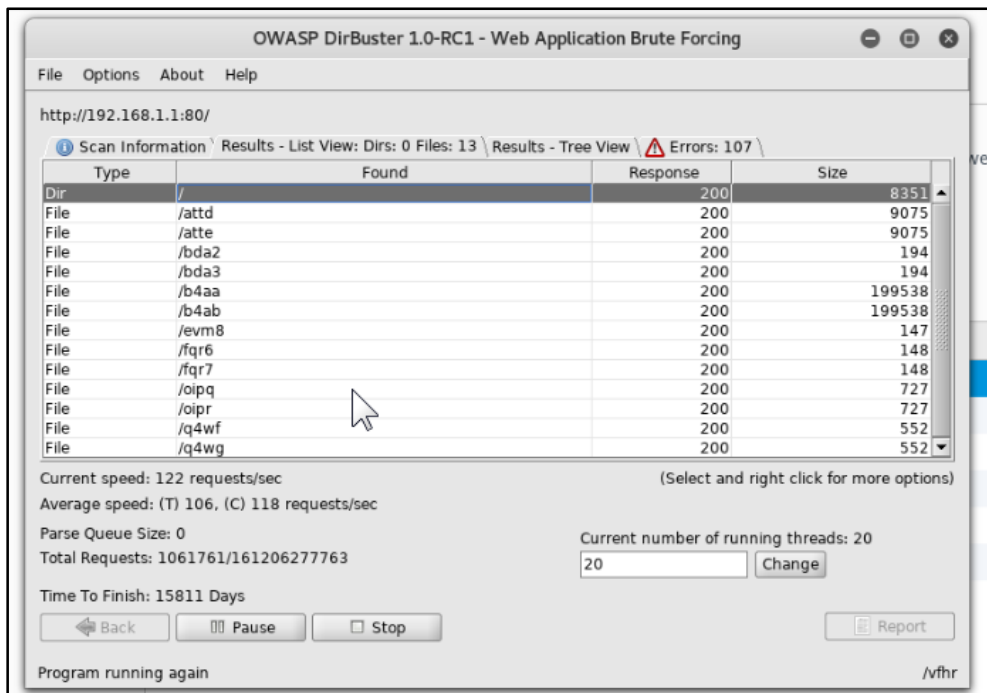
OWASP DirBuster 1.0-RC1 - Web Application Brute Forcing

File Options About Help

http://192.168.1.1:80/

Scan Information | Results - List View: Dirs: 0 Files: 13 | Results - Tree View | Errors: 107

| Type | Found | Response | Size |
|---|---|---|---|
| Dir | / | 200 | 8351 |
| File | /attd | 200 | 9075 |
| File | /atte | 200 | 9075 |
| File | /bda2 | 200 | 194 |
| File | /bda3 | 200 | 194 |
| File | /b4aa | 200 | 199538 |
| File | /b4ab | 200 | 199538 |
| File | /evm8 | 200 | 147 |
| File | /fqr6 | 200 | 148 |
| File | /fqr7 | 200 | 148 |
| File | /oipq | 200 | 727 |
| File | /oipr | 200 | 727 |
| File | /q4wf | 200 | 552 |
| File | /q4wg | 200 | 552 |

Current speed: 122 requests/sec

(Select and right click for more options)

Average speed: (T) 106, (C) 118 requests/sec

Parse Queue Size: 0

Total Requests: 1061761/161206277763

Current number of running threads: 20

20

Change

Time To Finish: 15811 Days

Back

Pause

Stop

Report

Program running again

/vfhr